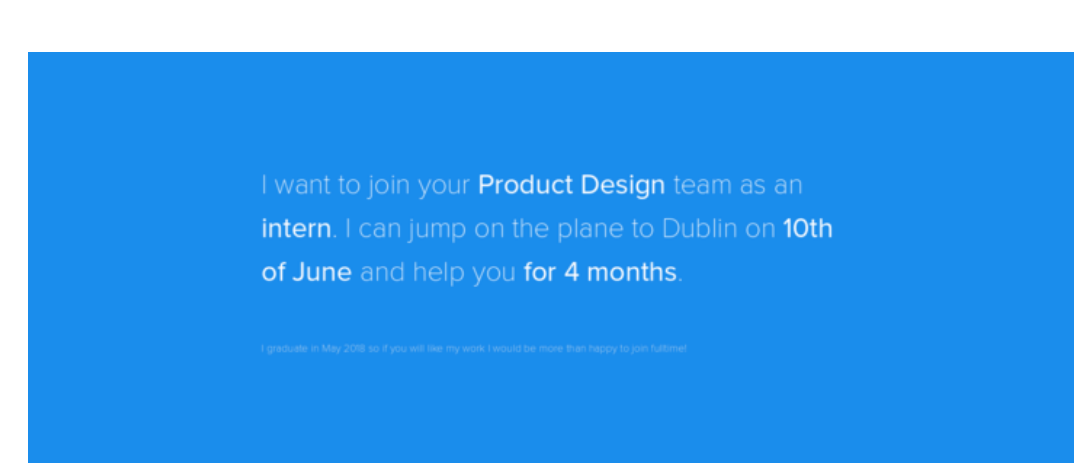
I want to join your Product Design team as an intern. I can jump on the plane to Dublin on 10th of June and help you for 4 months.

I graduate in May 2018 so if you will like my work I would be more than happy to join fulltime!